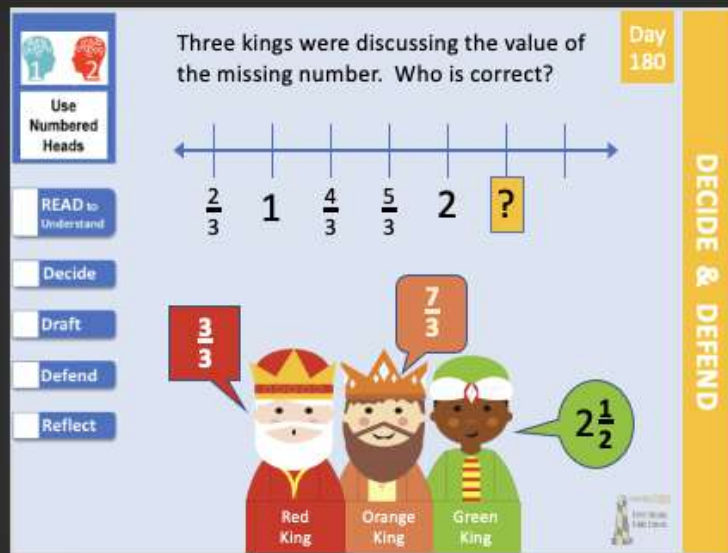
1 2

Use Numbered Heads

Three kings were discussing the value of the missing number. Who is correct?

Day 180

DECIDE & DEFEND

READ to Understand

Decide

Draft

Defend

Reflect

$\frac{2}{3}$ 1 $\frac{4}{3}$ $\frac{5}{3}$ 2 ?

$\frac{3}{3}$

$\frac{7}{3}$

$2\frac{1}{2}$

Red King

Orange King

Green King

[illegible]